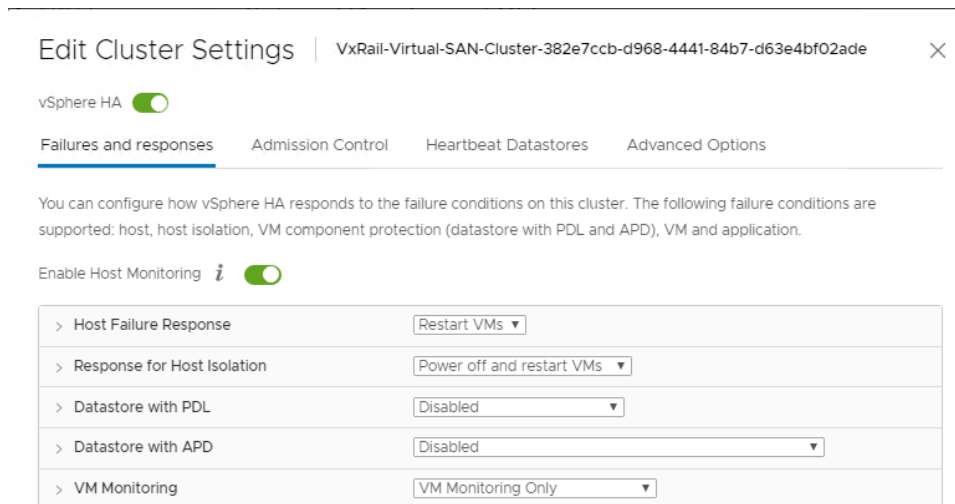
Edit Cluster Settings | VxRail-Virtual-SAN-Cluster-382e7ccb-d968-4441-84b7-d63e4bf02ade ×

vSphere HA

Failures and responses Admission Control Heartbeat Datastores Advanced Options

You can configure how vSphere HA responds to the failure conditions on this cluster. The following failure conditions are supported: host, host isolation, VM component protection (datastore with PDL and APD), VM and application.

Enable Host Monitoring $i$

| | |
|---|---|
| > Host Failure Response | Restart VMs ▾ |
| > Response for Host Isolation | Power off and restart VMs ▾ |
| > Datastore with PDL | Disabled ▾ |
| > Datastore with APD | Disabled ▾ |
| > VM Monitoring | VM Monitoring Only ▾ |